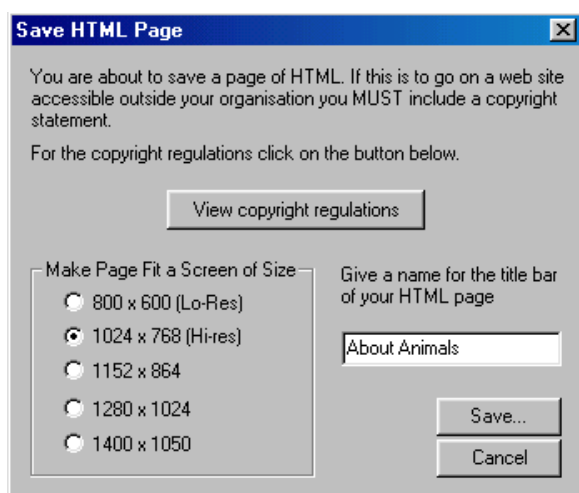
Save HTML Page

You are about to save a page of HTML. If this is to go on a web site accessible outside your organisation you MUST include a copyright statement.

For the copyright regulations click on the button below.

View copyright regulations

Make Page Fit a Screen of Size

800 x 600 (Lo-Res)

1024 x 768 (Hi-res)

1152 x 864

1280 x 1024

1400 x 1050

Give a name for the title bar of your HTML page

About Animals

Save...

Cancel